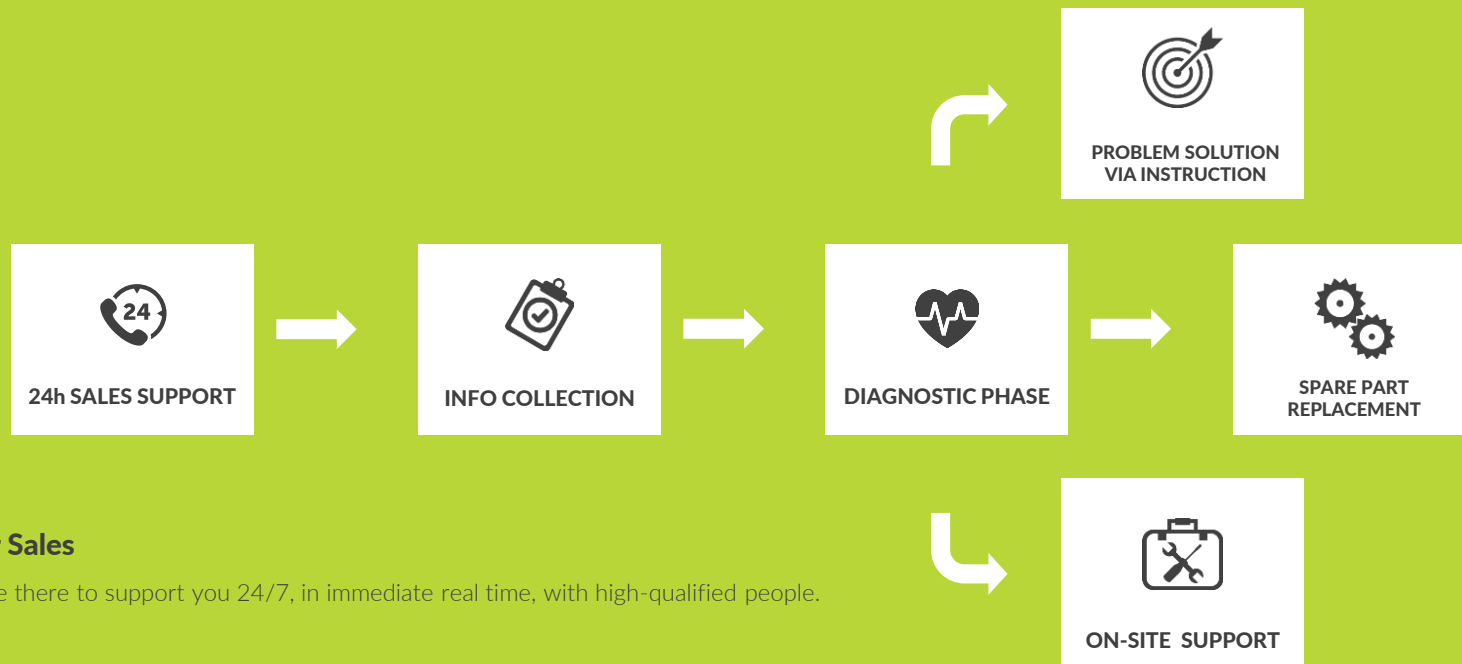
PROBLEM SOLUTION VIA INSTRUCTION

24

24h SALES SUPPORT

INFO COLLECTION

DIAGNOSTIC PHASE

SPARE PART REPLACEMENT

ON-SITE SUPPORT

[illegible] Sales

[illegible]e there to support you 24/7, in immediate real time, with high-qualified people.